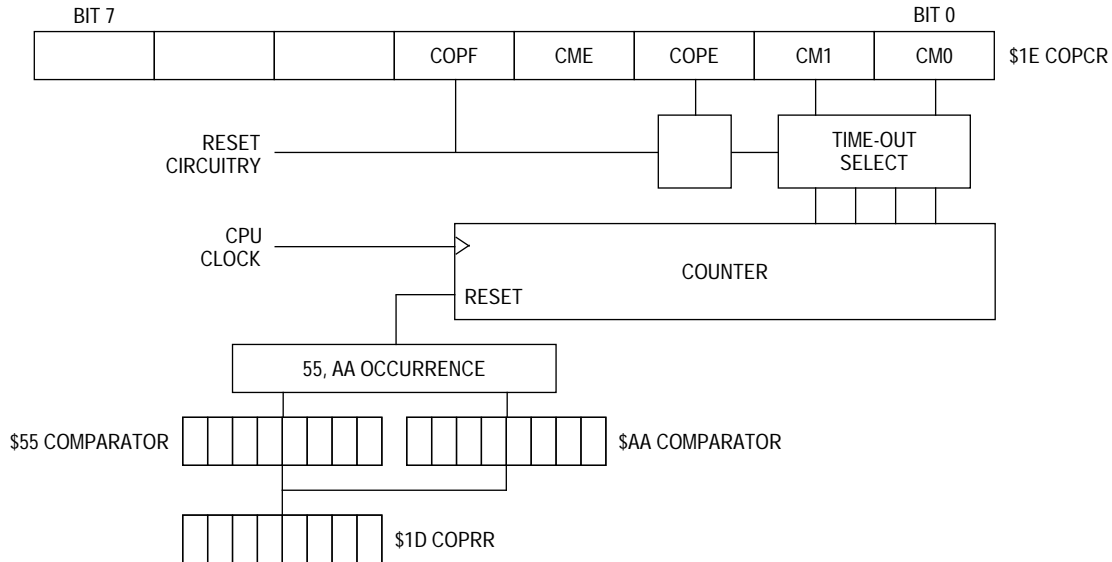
BIT 7

BIT 0

| | | | COPF | CME | COPE | CM1 | CM0 |
|---|---|---|---|---|---|---|---|

$1E COPCR

RESET CIRCUITRY

TIME-OUT SELECT

CPU CLOCK

COUNTER

RESET

55, AA OCCURRENCE

$55 COMPARATOR

$AA COMPARATOR

$1D COPRR